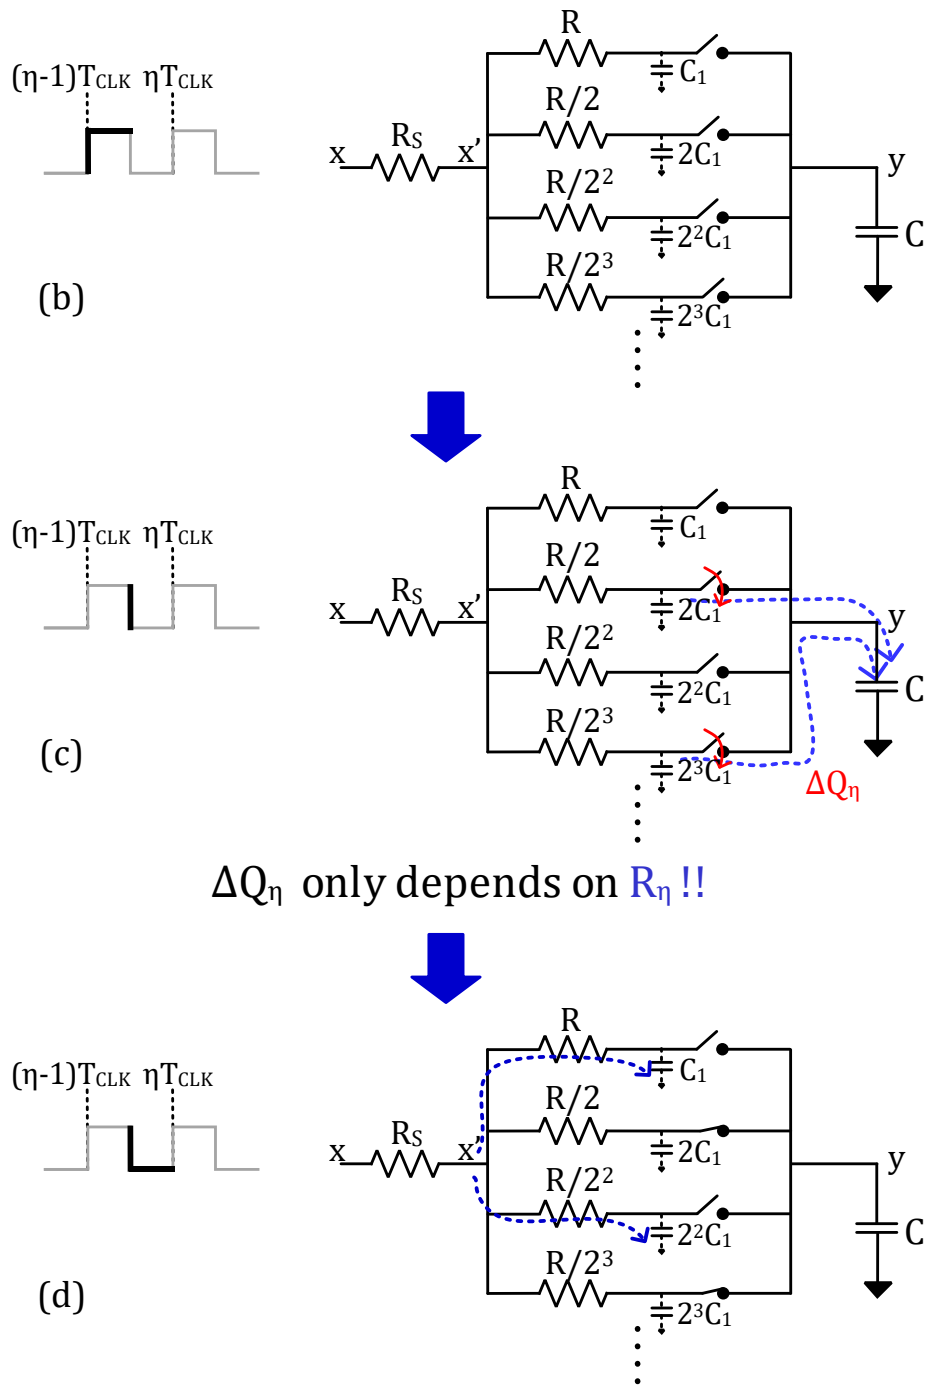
$(\eta\text{-}1)T_{CLK}$ $\eta T_{CLK}$

(b)

R

R/2

$R/2^2$

$R/2^3$

$R_S$

x

x'

$C_1$

$2C_1$

$2^2C_1$

$2^3C_1$

y

C

$(\eta\text{-}1)T_{CLK}$ $\eta T_{CLK}$

(c)

R

R/2

$R/2^2$

$R/2^3$

$R_S$

x

x'

$C_1$

$2C_1$

$2^2C_1$

$2^3C_1$

y

C

$\Delta Q_\eta$

$\Delta Q_\eta$ only depends on $R_\eta$ !!

$(\eta\text{-}1)T_{CLK}$ $\eta T_{CLK}$

(d)

R

R/2

$R/2^2$

$R/2^3$

$R_S$

x

x'

$C_1$

$2C_1$

$2^2C_1$

$2^3C_1$

y

C